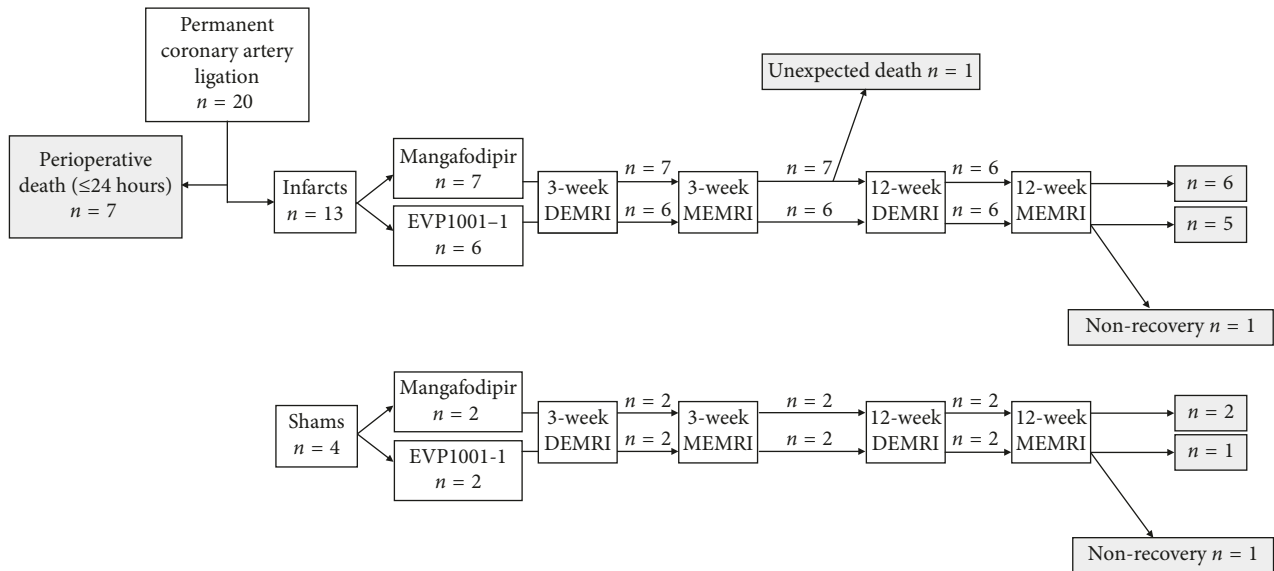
Permanent coronary artery ligation $n = 20$

Perioperative death (≤24 hours) $n = 7$

Infarcts $n = 13$

Mangafodipir $n = 7$

EVP1001–1 $n = 6$

3-week DEMRI

$n = 7$

$n = 6$

3-week MEMRI

$n = 7$

$n = 6$

Unexpected death $n = 1$

12-week DEMRI

$n = 6$

$n = 6$

12-week MEMRI

$n = 6$

$n = 5$

Non-recovery $n = 1$

Shams $n = 4$

Mangafodipir $n = 2$

EVP1001-1 $n = 2$

3-week DEMRI

$n = 2$

$n = 2$

3-week MEMRI

$n = 2$

$n = 2$

12-week DEMRI

$n = 2$

$n = 2$

12-week MEMRI

$n = 2$

$n = 1$

Non-recovery $n = 1$